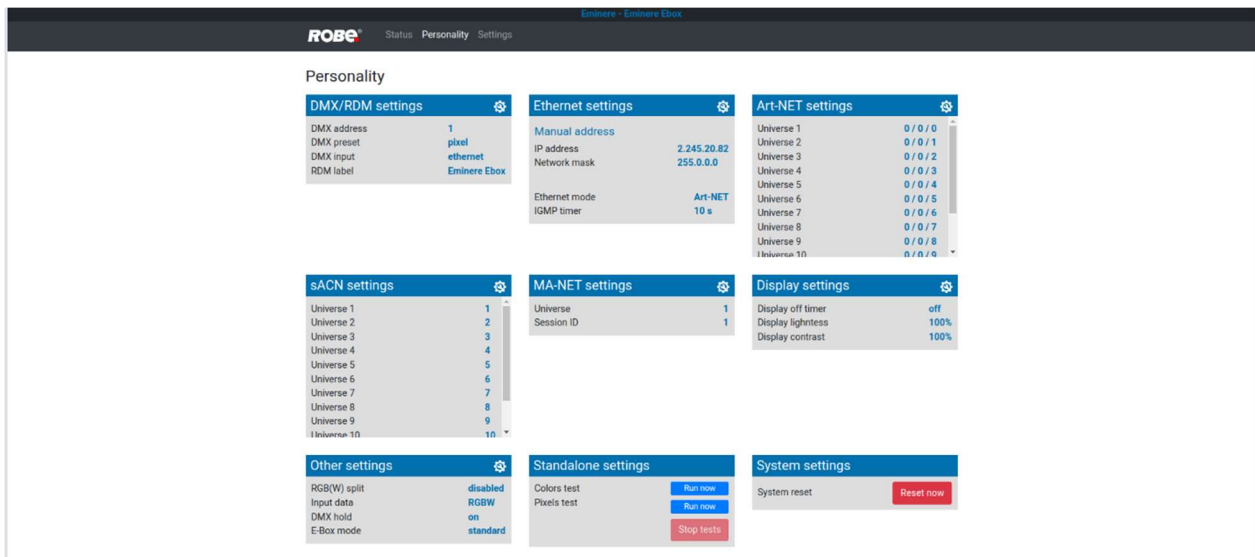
Eminere - Eminere Ebox

ROBE Status Personality Settings

Personality

DMX/RDM settings
DMX address 1
DMX preset pixel
DMX input ethernet
RDM label Eminere Ebox

Ethernet settings
Manual address
IP address 2.245.20.82
Network mask 255.0.0.0
Ethernet mode Art-NET
IGMP timer 10 s

Art-NET settings
Universe 1 0 / 0 / 0
Universe 2 0 / 0 / 1
Universe 3 0 / 0 / 2
Universe 4 0 / 0 / 3
Universe 5 0 / 0 / 4
Universe 6 0 / 0 / 5
Universe 7 0 / 0 / 6
Universe 8 0 / 0 / 7
Universe 9 0 / 0 / 8
Universe 10 0 / 0 / 9

sACN settings
Universe 1 1
Universe 2 2
Universe 3 3
Universe 4 4
Universe 5 5
Universe 6 6
Universe 7 7
Universe 8 8
Universe 9 9
Universe 10 10

MA-NET settings
Universe 1
Session ID 1

Display settings
Display off timer off
Display lightness 100%
Display contrast 100%

Other settings
RGB(W) split disabled
Input data RGBW
DMX hold on
E-Box mode standard

Standalone settings
Colors test Run now
Pixels test Run now
Stop tests

System settings
System reset Reset now